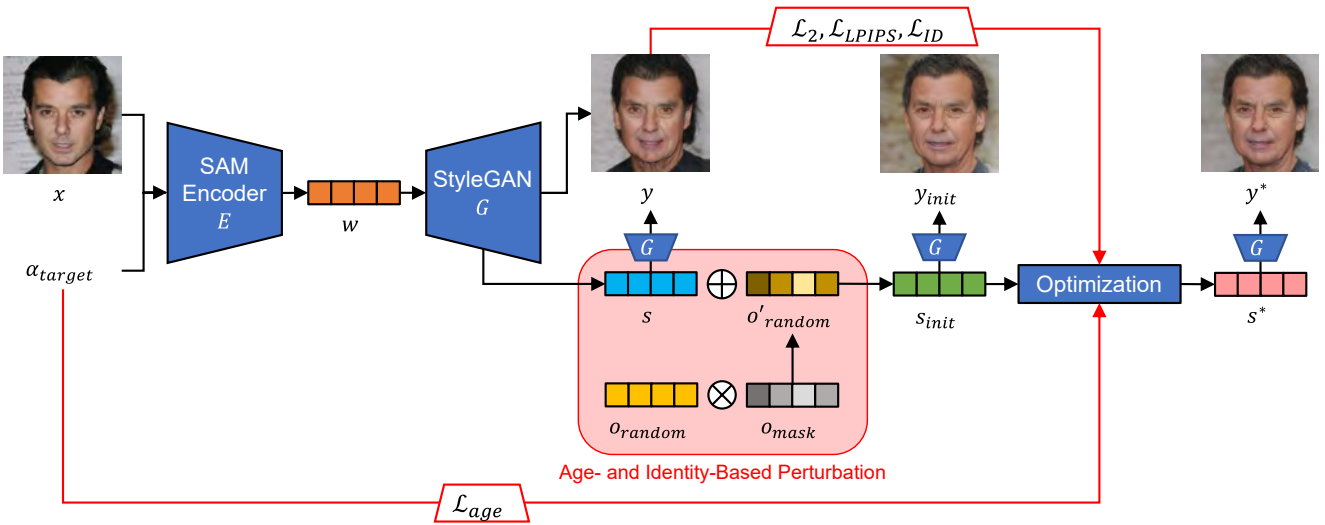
$\mathcal{L}_2, \mathcal{L}_{LPIPS}, \mathcal{L}_{ID}$

$x$

$\alpha_{target}$

SAM Encoder $E$

$w$

StyleGAN $G$

$y$

$G$

$y_{init}$

$G$

$y^*$

$G$

$s$

$\oplus$

$o'_{random}$

$s_{init}$

Optimization

$s^*$

$o_{random}$

$\otimes$

$o_{mask}$

Age- and Identity-Based Perturbation

$\mathcal{L}_{age}$